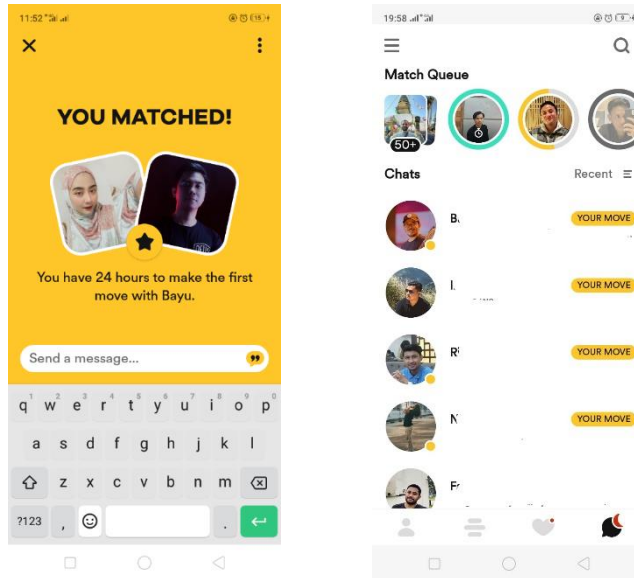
11:52

YOU MATCHED!

You have 24 hours to make the first move with Bayu.

Send a message...

q w e r t y u i o p
a s d f g h j k l
z x c v b n m
?123 ,

19:58

Match Queue

50+

Chats

Recent

B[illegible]
YOUR MOVE

I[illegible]
YOUR MOVE

R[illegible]
YOUR MOVE

N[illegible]
YOUR MOVE

F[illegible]